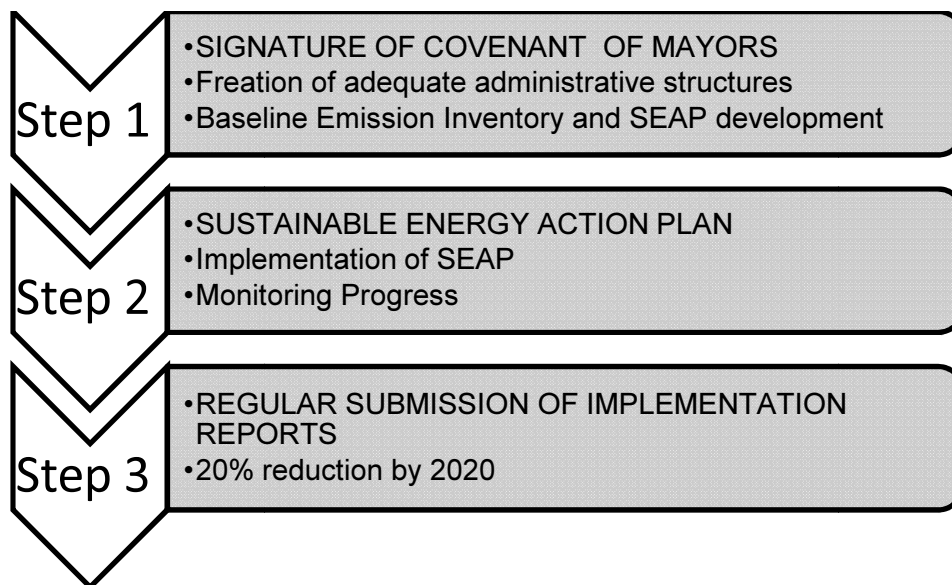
Step 1

•SIGNATURE OF COVENANT OF MAYORS
•Freation of adequate administrative structures
•Baseline Emission Inventory and SEAP development

Step 2

•SUSTAINABLE ENERGY ACTION PLAN
•Implementation of SEAP
•Monitoring Progress

Step 3

•REGULAR SUBMISSION OF IMPLEMENTATION REPORTS
•20% reduction by 2020